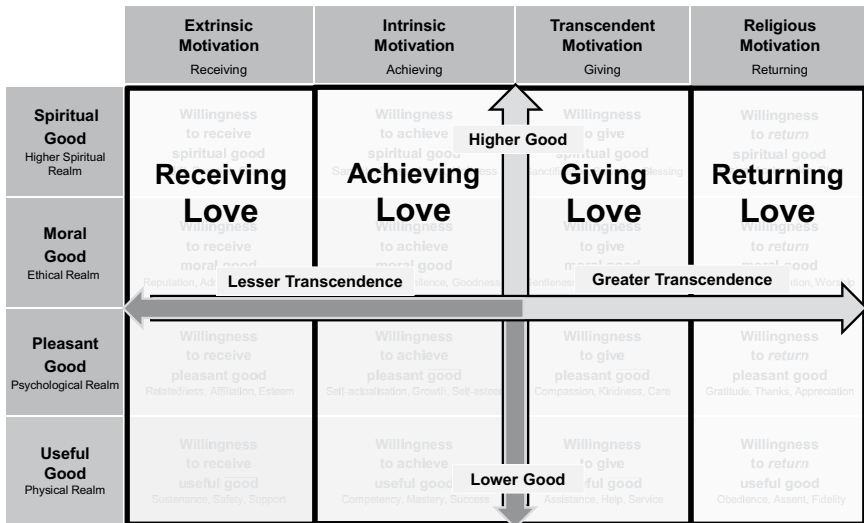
| | Extrinsic Motivation<br>Receiving | Intrinsic Motivation<br>Achieving | Transcendent Motivation<br>Giving | Religious Motivation<br>Returning |
|---|---|---|---|---|
| Spiritual Good<br>Higher Spiritual Realm | Willingness to receive spiritual good<br>Receiving Love | Willingness to achieve spiritual good<br>Sa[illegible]ess<br>Achieving Love | Willingness to give spiritual good<br>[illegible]sanctifi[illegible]ssing<br>Giving Love | Willingness to *return* spiritual good<br>Returning Love |
| Moral Good<br>Ethical Realm | Willingness to receive moral good<br>Reputation, Ad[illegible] | Willingness to achieve moral good<br>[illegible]llence, Goodness | Willingness to give moral good<br>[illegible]entleness | Willingness to *return* moral good<br>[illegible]tion, Worship |
| Pleasant Good<br>Psychological Realm | Willingness to receive pleasant good<br>Relatedness, Affiliation, Esteem | Willingness to achieve pleasant good<br>Self-actualisation, Growth, Self-esteem | Willingness to give pleasant good<br>Compassion, Kindness, Care | Willingness to *return* pleasant good<br>Gratitude, Thanks, Appreciation |
| Useful Good<br>Physical Realm | Willingness to receive useful good<br>Sustenance, Safety, Support | Willingness to achieve useful good<br>Competency, Mastery, Success | Willingness to give useful good<br>Assistance, Help, Service | Willingness to *return* useful good<br>Obedience, Assent, Fidelity |

Higher Good

Lesser Transcendence

Greater Transcendence

Lower Good